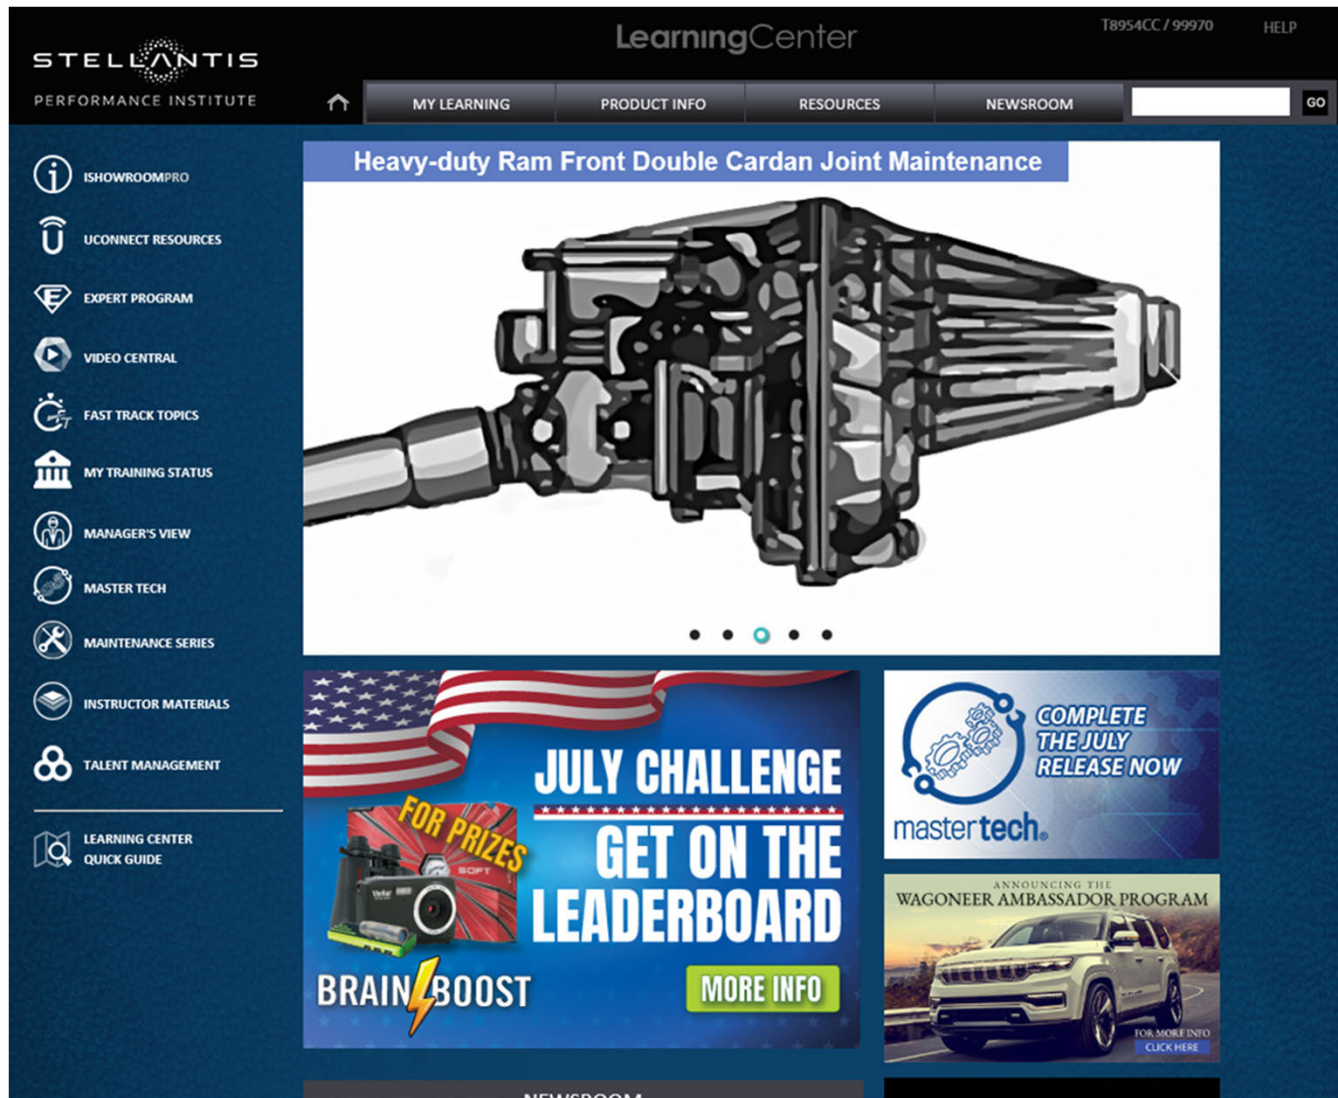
STELLANTIS
PERFORMANCE INSTITUTE

LearningCenter

T8954CC / 99970

HELP

MY LEARNING

PRODUCT INFO

RESOURCES

NEWSROOM

GO

ISHOWROOMPRO

UCONNECT RESOURCES

EXPERT PROGRAM

VIDEO CENTRAL

FAST TRACK TOPICS

MY TRAINING STATUS

MANAGER'S VIEW

MASTER TECH

MAINTENANCE SERIES

INSTRUCTOR MATERIALS

TALENT MANAGEMENT

LEARNING CENTER QUICK GUIDE

Heavy-duty Ram Front Double Cardan Joint Maintenance

FOR PRIZES

JULY CHALLENGE

GET ON THE LEADERBOARD

BRAIN BOOST

MORE INFO

COMPLETE THE JULY RELEASE NOW

mastertech.

ANNOUNCING THE

WAGONEER AMBASSADOR PROGRAM

FOR MORE INFO

CLICK HERE

NEWSROOM